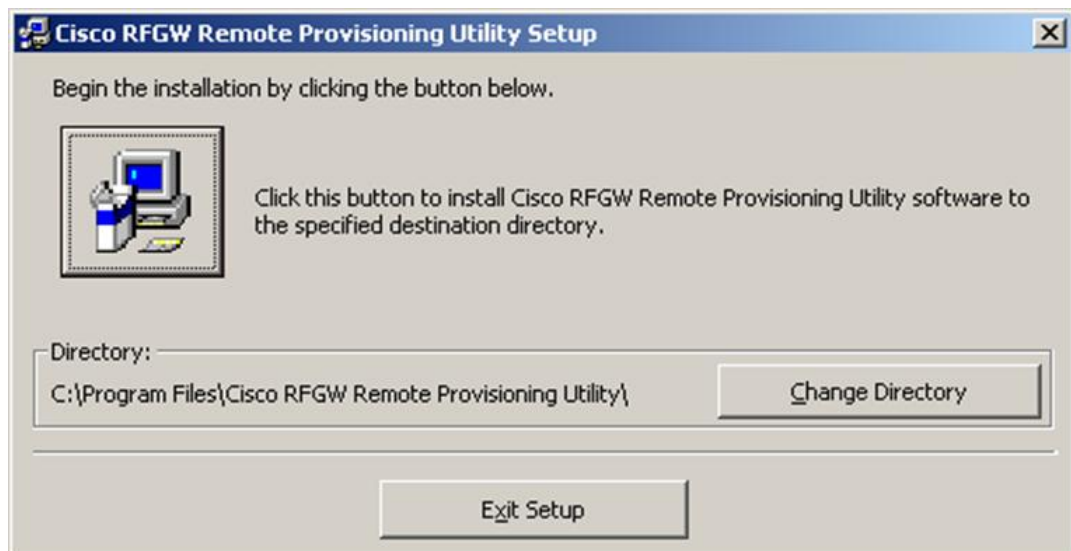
Cisco RFGW Remote Provisioning Utility Setup

Begin the installation by clicking the button below.

Click this button to install Cisco RFGW Remote Provisioning Utility software to the specified destination directory.

Directory:

C:\Program Files\Cisco RFGW Remote Provisioning Utility\

Change Directory

Exit Setup